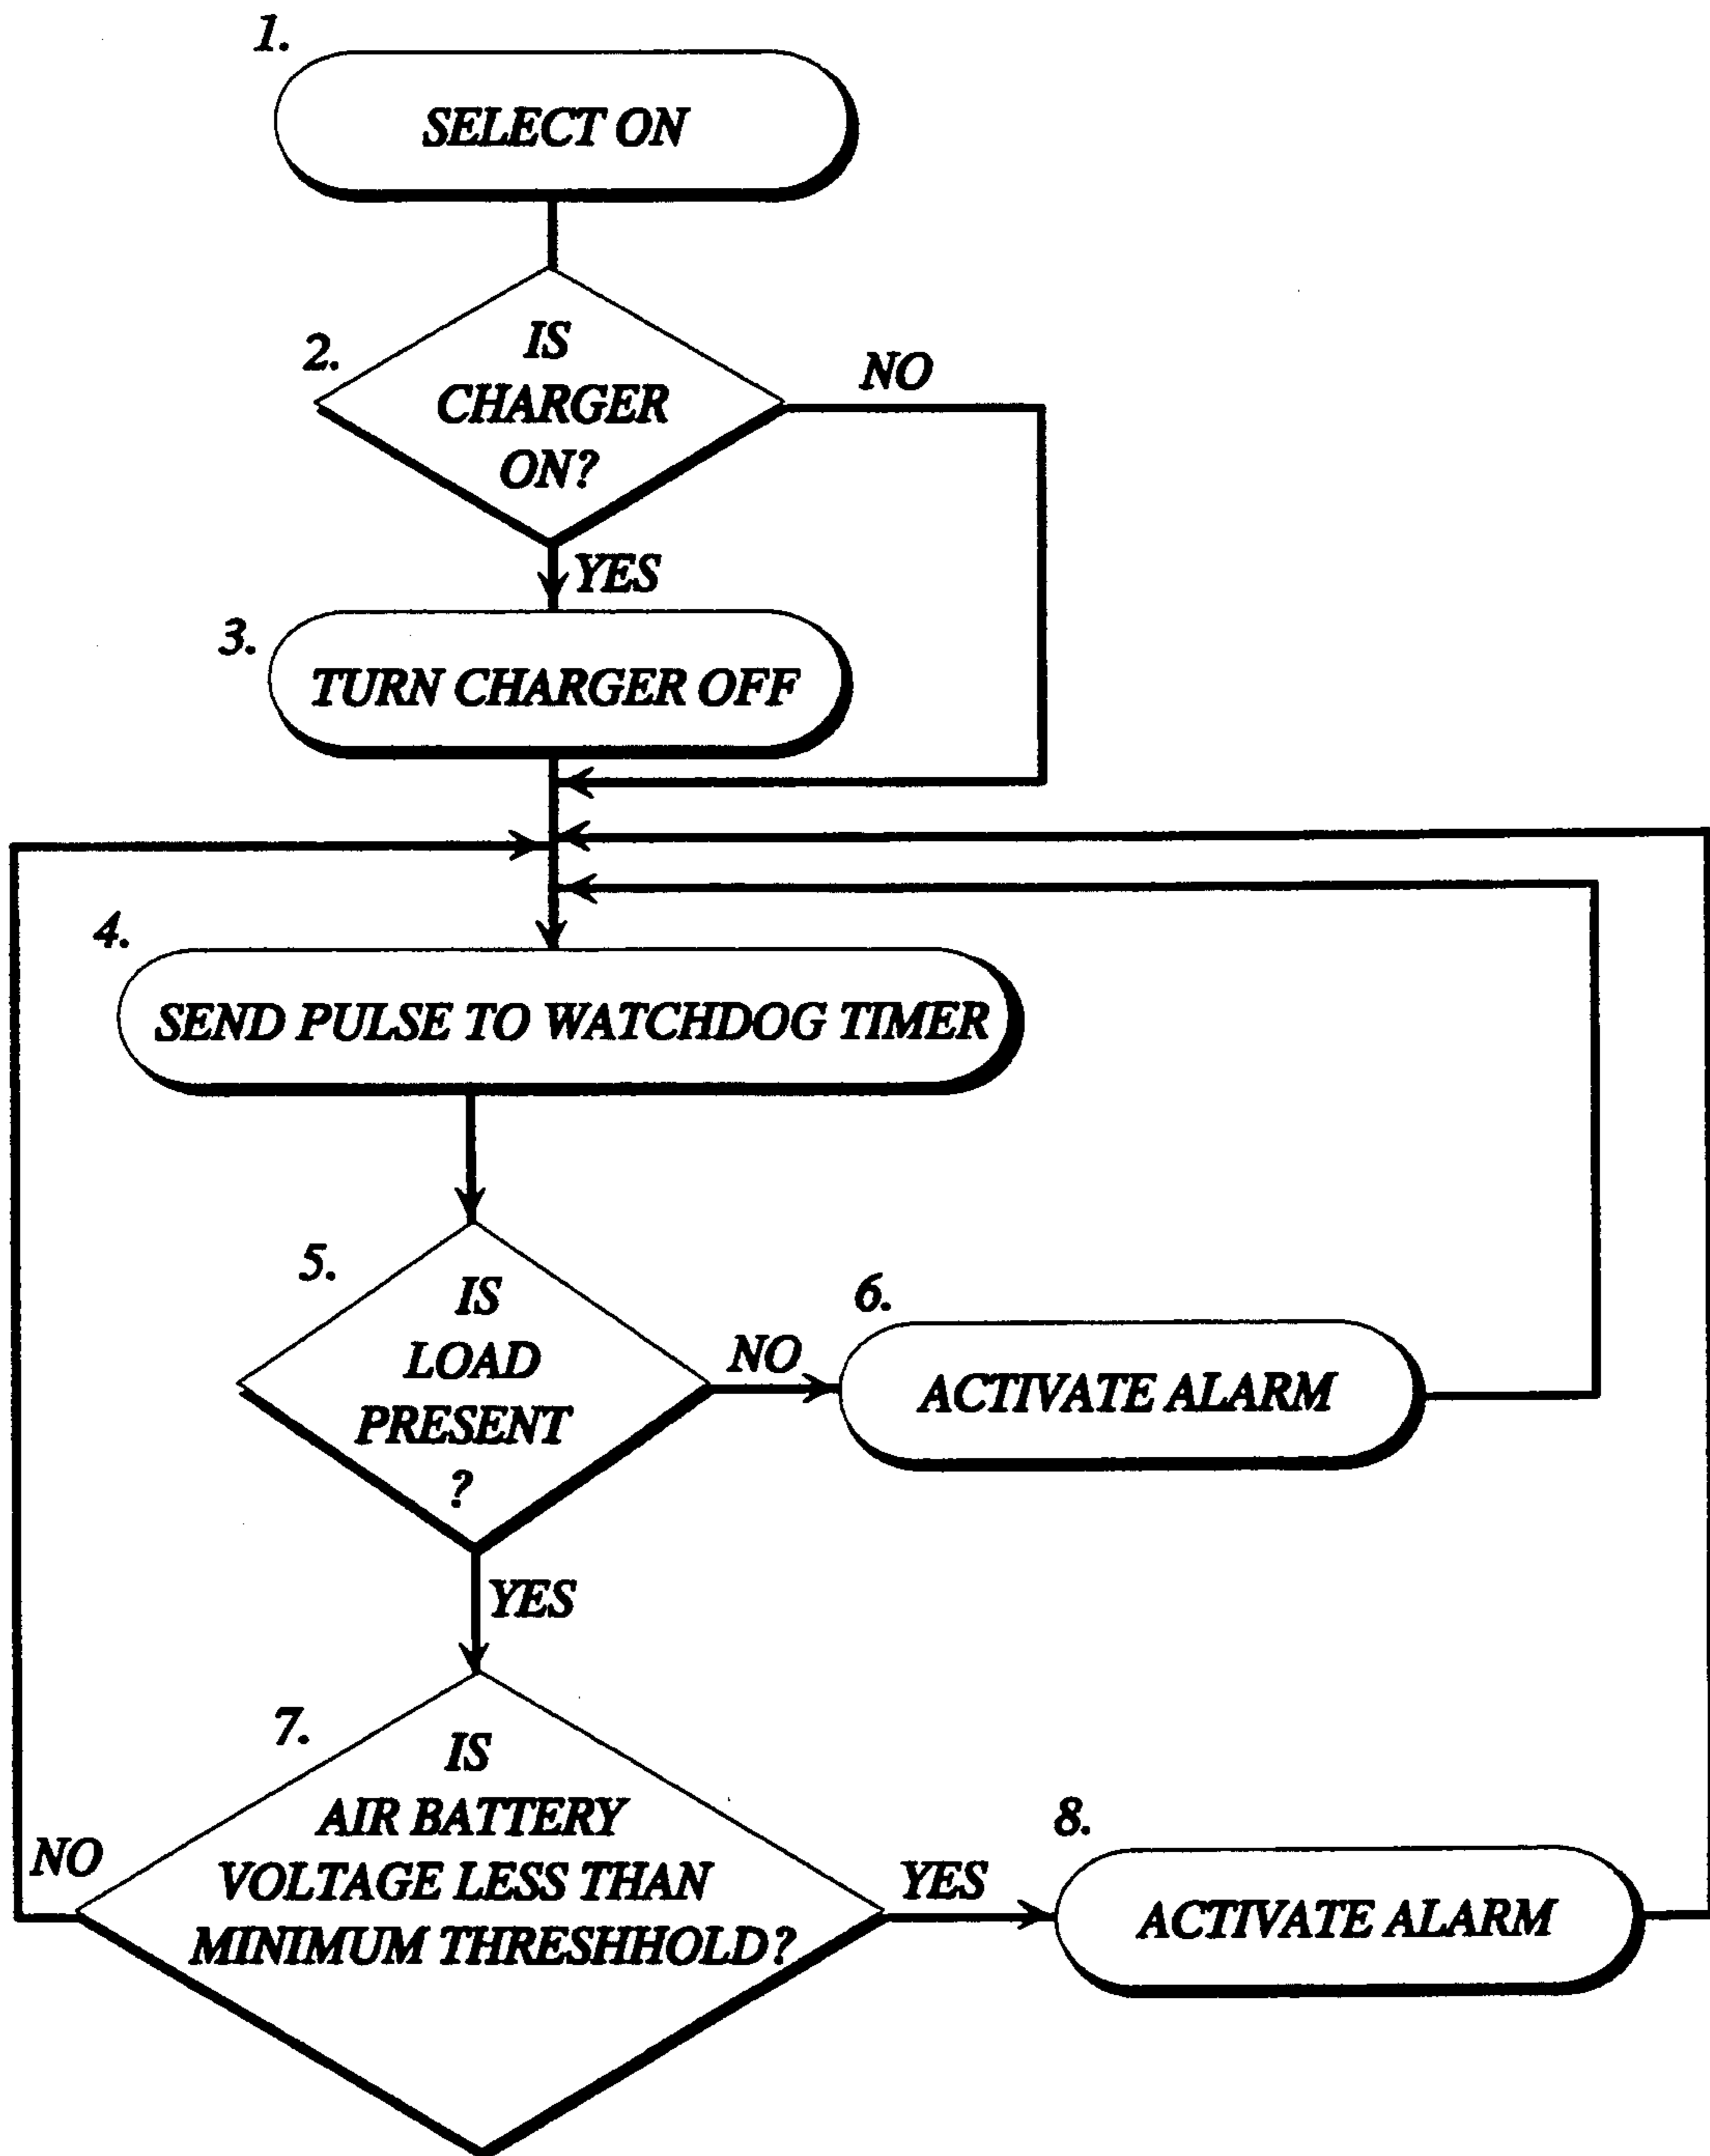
1.
SELECT ON

2.
IS CHARGER ON?
NO
YES

3.
TURN CHARGER OFF

4.
SEND PULSE TO WATCHDOG TIMER

5.
IS LOAD PRESENT ?
NO

6.
ACTIVATE ALARM

YES

7.
IS AIR BATTERY VOLTAGE LESS THAN MINIMUM THRESHHOLD?
NO
YES

8.
ACTIVATE ALARM